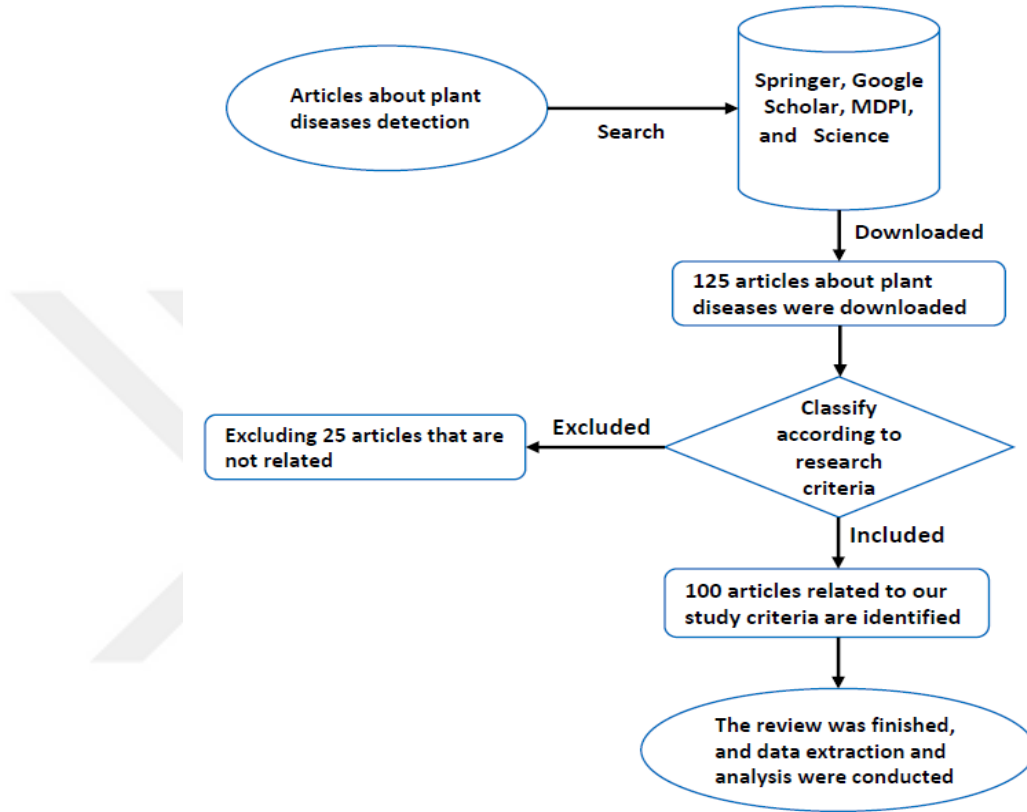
Articles about plant diseases detection

Search

Springer, Google Scholar, MDPI, and Science

Downloaded

125 articles about plant diseases were downloaded

Classify according to research criteria

Excluded

Excluding 25 articles that are not related

Included

100 articles related to our study criteria are identified

The review was finished, and data extraction and analysis were conducted